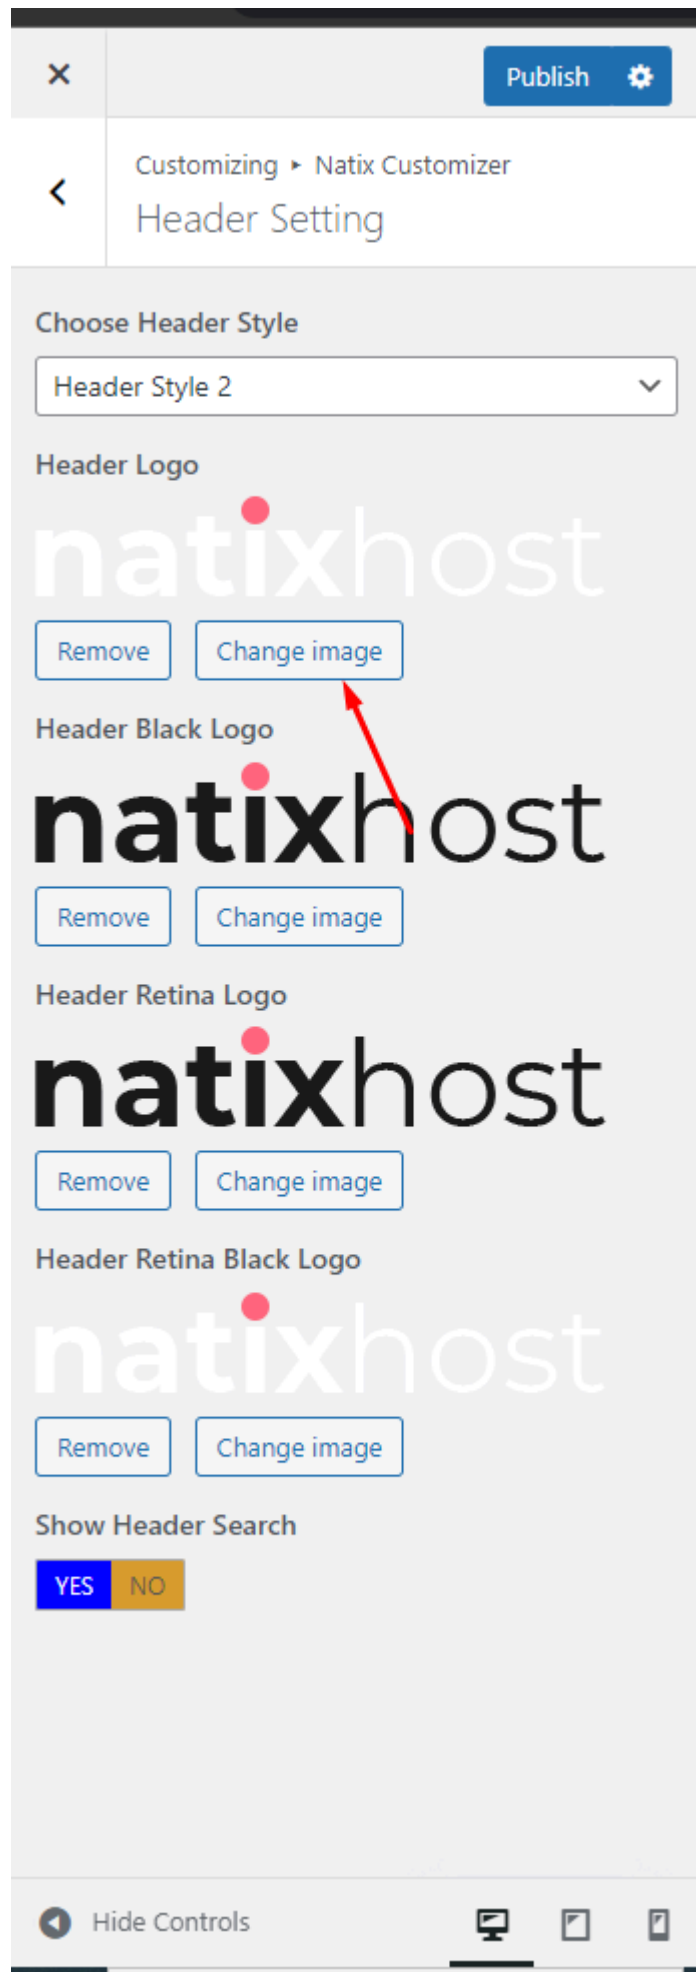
×

Publish

Customizing ▸ Natix Customizer
Header Setting

Choose Header Style

Header Style 2

Header Logo

natixhost

Remove Change image

Header Black Logo

natixhost

Remove Change image

Header Retina Logo

natixhost

Remove Change image

Header Retina Black Logo

natixhost

Remove Change image

Show Header Search

YES NO

Hide Controls